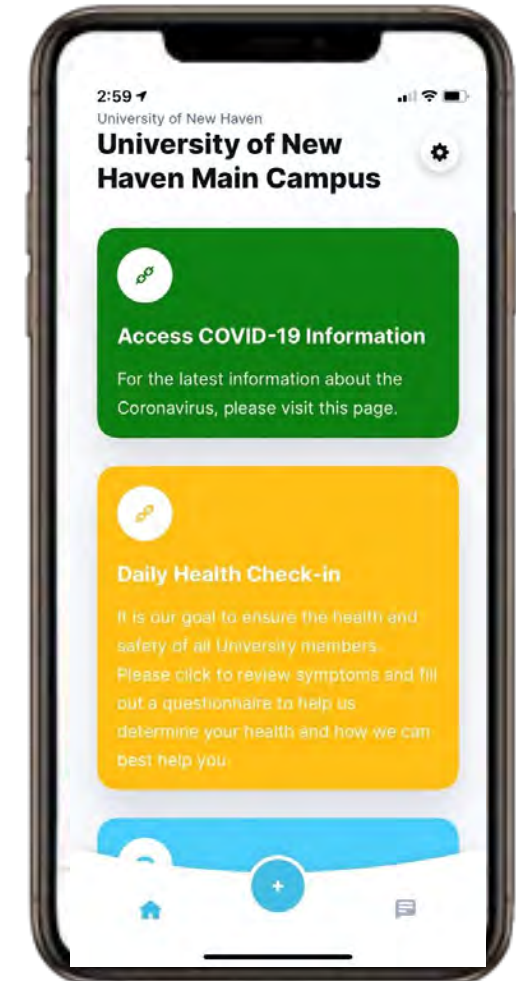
2:59

University of New Haven

University of New Haven Main Campus

Access COVID-19 Information

For the latest information about the Coronavirus, please visit this page.

Daily Health Check-in

It is our goal to ensure the health and safety of all University members. Please click to review symptoms and fill out a questionnaire to help us determine your health and how we can best help you.

+